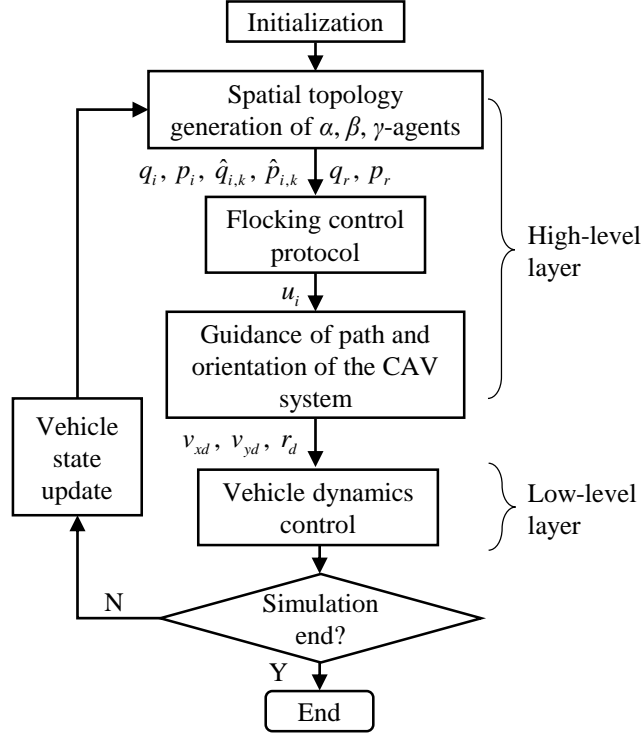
Initialization

Spatial topology generation of $\alpha$, $\beta$, $\gamma$-agents

$q_i$, $p_i$, $\hat{q}_{i,k}$, $\hat{p}_{i,k}$ $q_r$, $p_r$

Flocking control protocol

$u_i$

Guidance of path and orientation of the CAV system

High-level layer

Vehicle state update

$v_{xd}$, $v_{yd}$, $r_d$

Vehicle dynamics control

Low-level layer

N

Simulation end?

Y

End